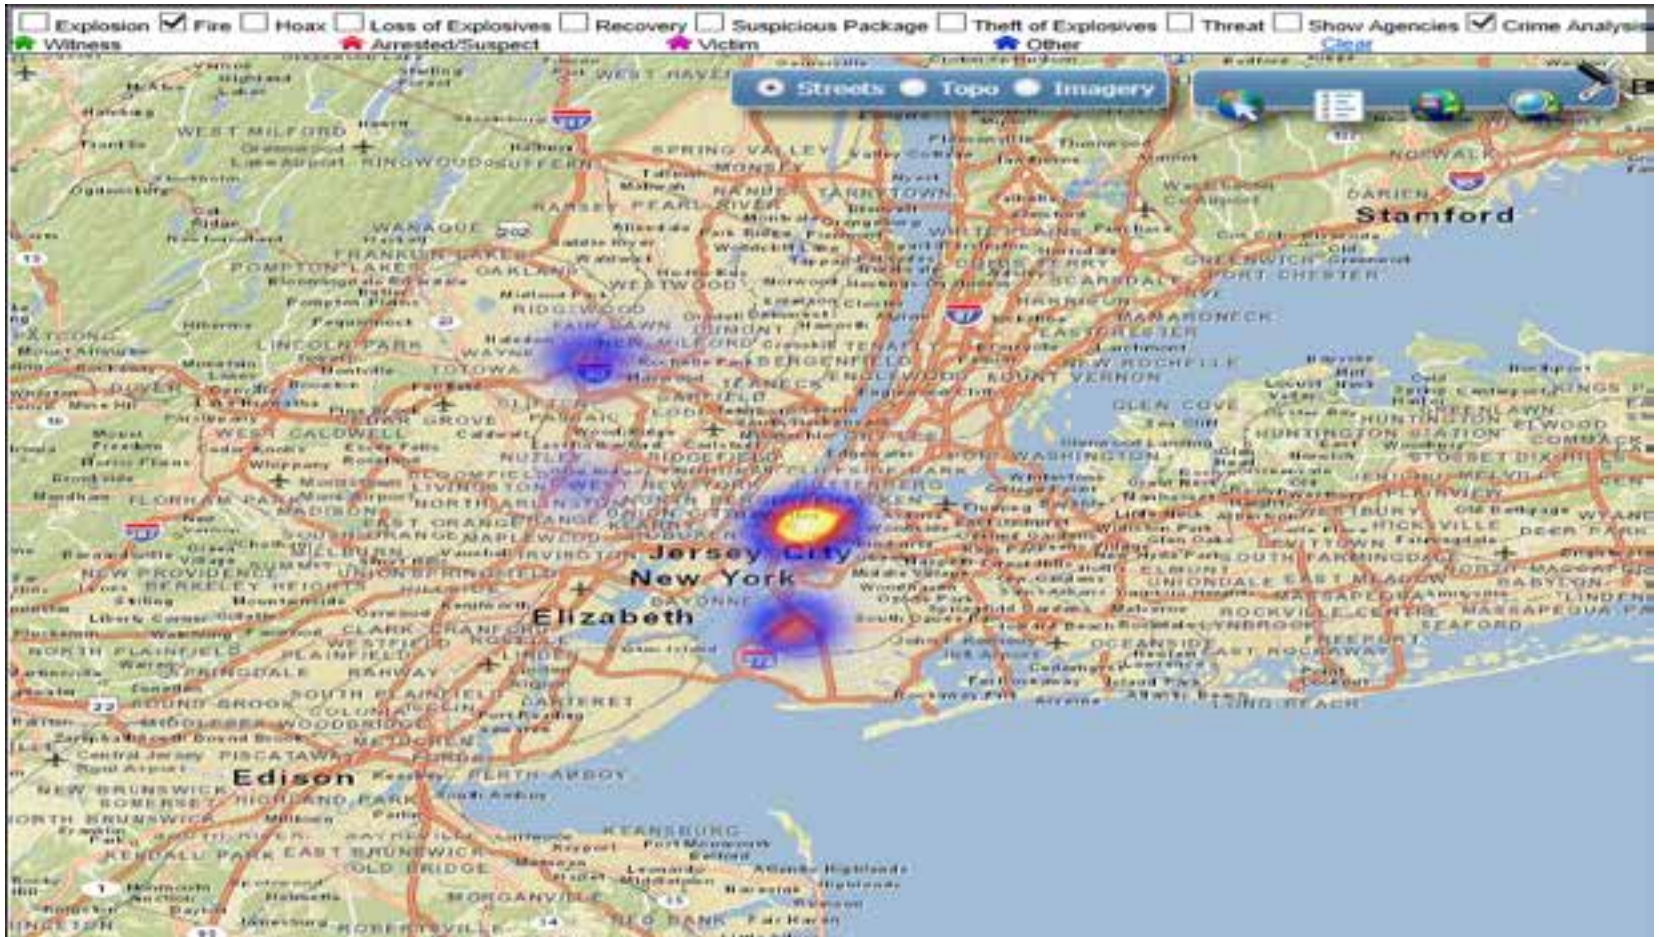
Explosion Fire Hoax Loss of Explosives Recovery Suspicious Package Theft of Explosives Threat Show Agencies Crime Analysis
Witness Arrested/Suspect Victim Other Clear

Streets Topo Imagery

WEST MILFORD
RINGWOOD
SUFFERN
SPRING VALLEY
MONSEY
NANUET
TARRYTOWN
PEARL RIVER
NORWALK
DARIEN
Stamford
WANAQUE
POMPTON LAKES
FRANKLIN LAKES
OAKLAND
WESTWOOD
WHITE PLAINS
PORT CHESTER
RIDGEWOOD
FAIR LAWN
DUMONT
MAMARONECK
LINCOLN PARK
WAYNE
TOTOWA
BERGENFIELD
NEW ROCHELLE
MOUNT VERNON
TEANECK
GLEN COVE
WEST CALDWELL
HUNTINGTON STATION
NUTLEY
RIDGEFIELD
PORT WASHINGTON
FLORHAM PARK
BLOOMFIELD
LIVINGSTON
EAST ORANGE
ORANGE
MAPLEWOOD
Jersey City
New York
Elizabeth
BAYONNE
HICKSVILLE
LEVITTOWN
SOUTH FARMINGDALE
UNIONDALE
EAST MEADOW
ROCKVILLE CENTRE
MASSAPEQUA
SEAFORD
FREEPORT
OCEANSIDE
EAST ROCKAWAY
LONG BEACH
NEW PROVIDENCE
BERKELEY HEIGHTS
CLARK
CRANFORD
NORTH PLAINFIELD
PLAINFIELD
DUNELLEN
RAHWAY
LINDEN
CARTERET
SOUTH PLAINFIELD
BOUND BROOK
WOODBRIDGE
COLONIA
METUCHEN
PISCATAWAY
Edison
PERTH AMBOY
NEW BRUNSWICK
SOMERSET
HIGHLAND PARK
NORTH BRUNSWICK
EAST BRUNSWICK
KENDALL PARK
KEANSBURG
OLD BRIDGE
MORGANVILLE
RED BANK
ROBBINSVILLE
PRINCETON
John F. Kennedy Intl Airport